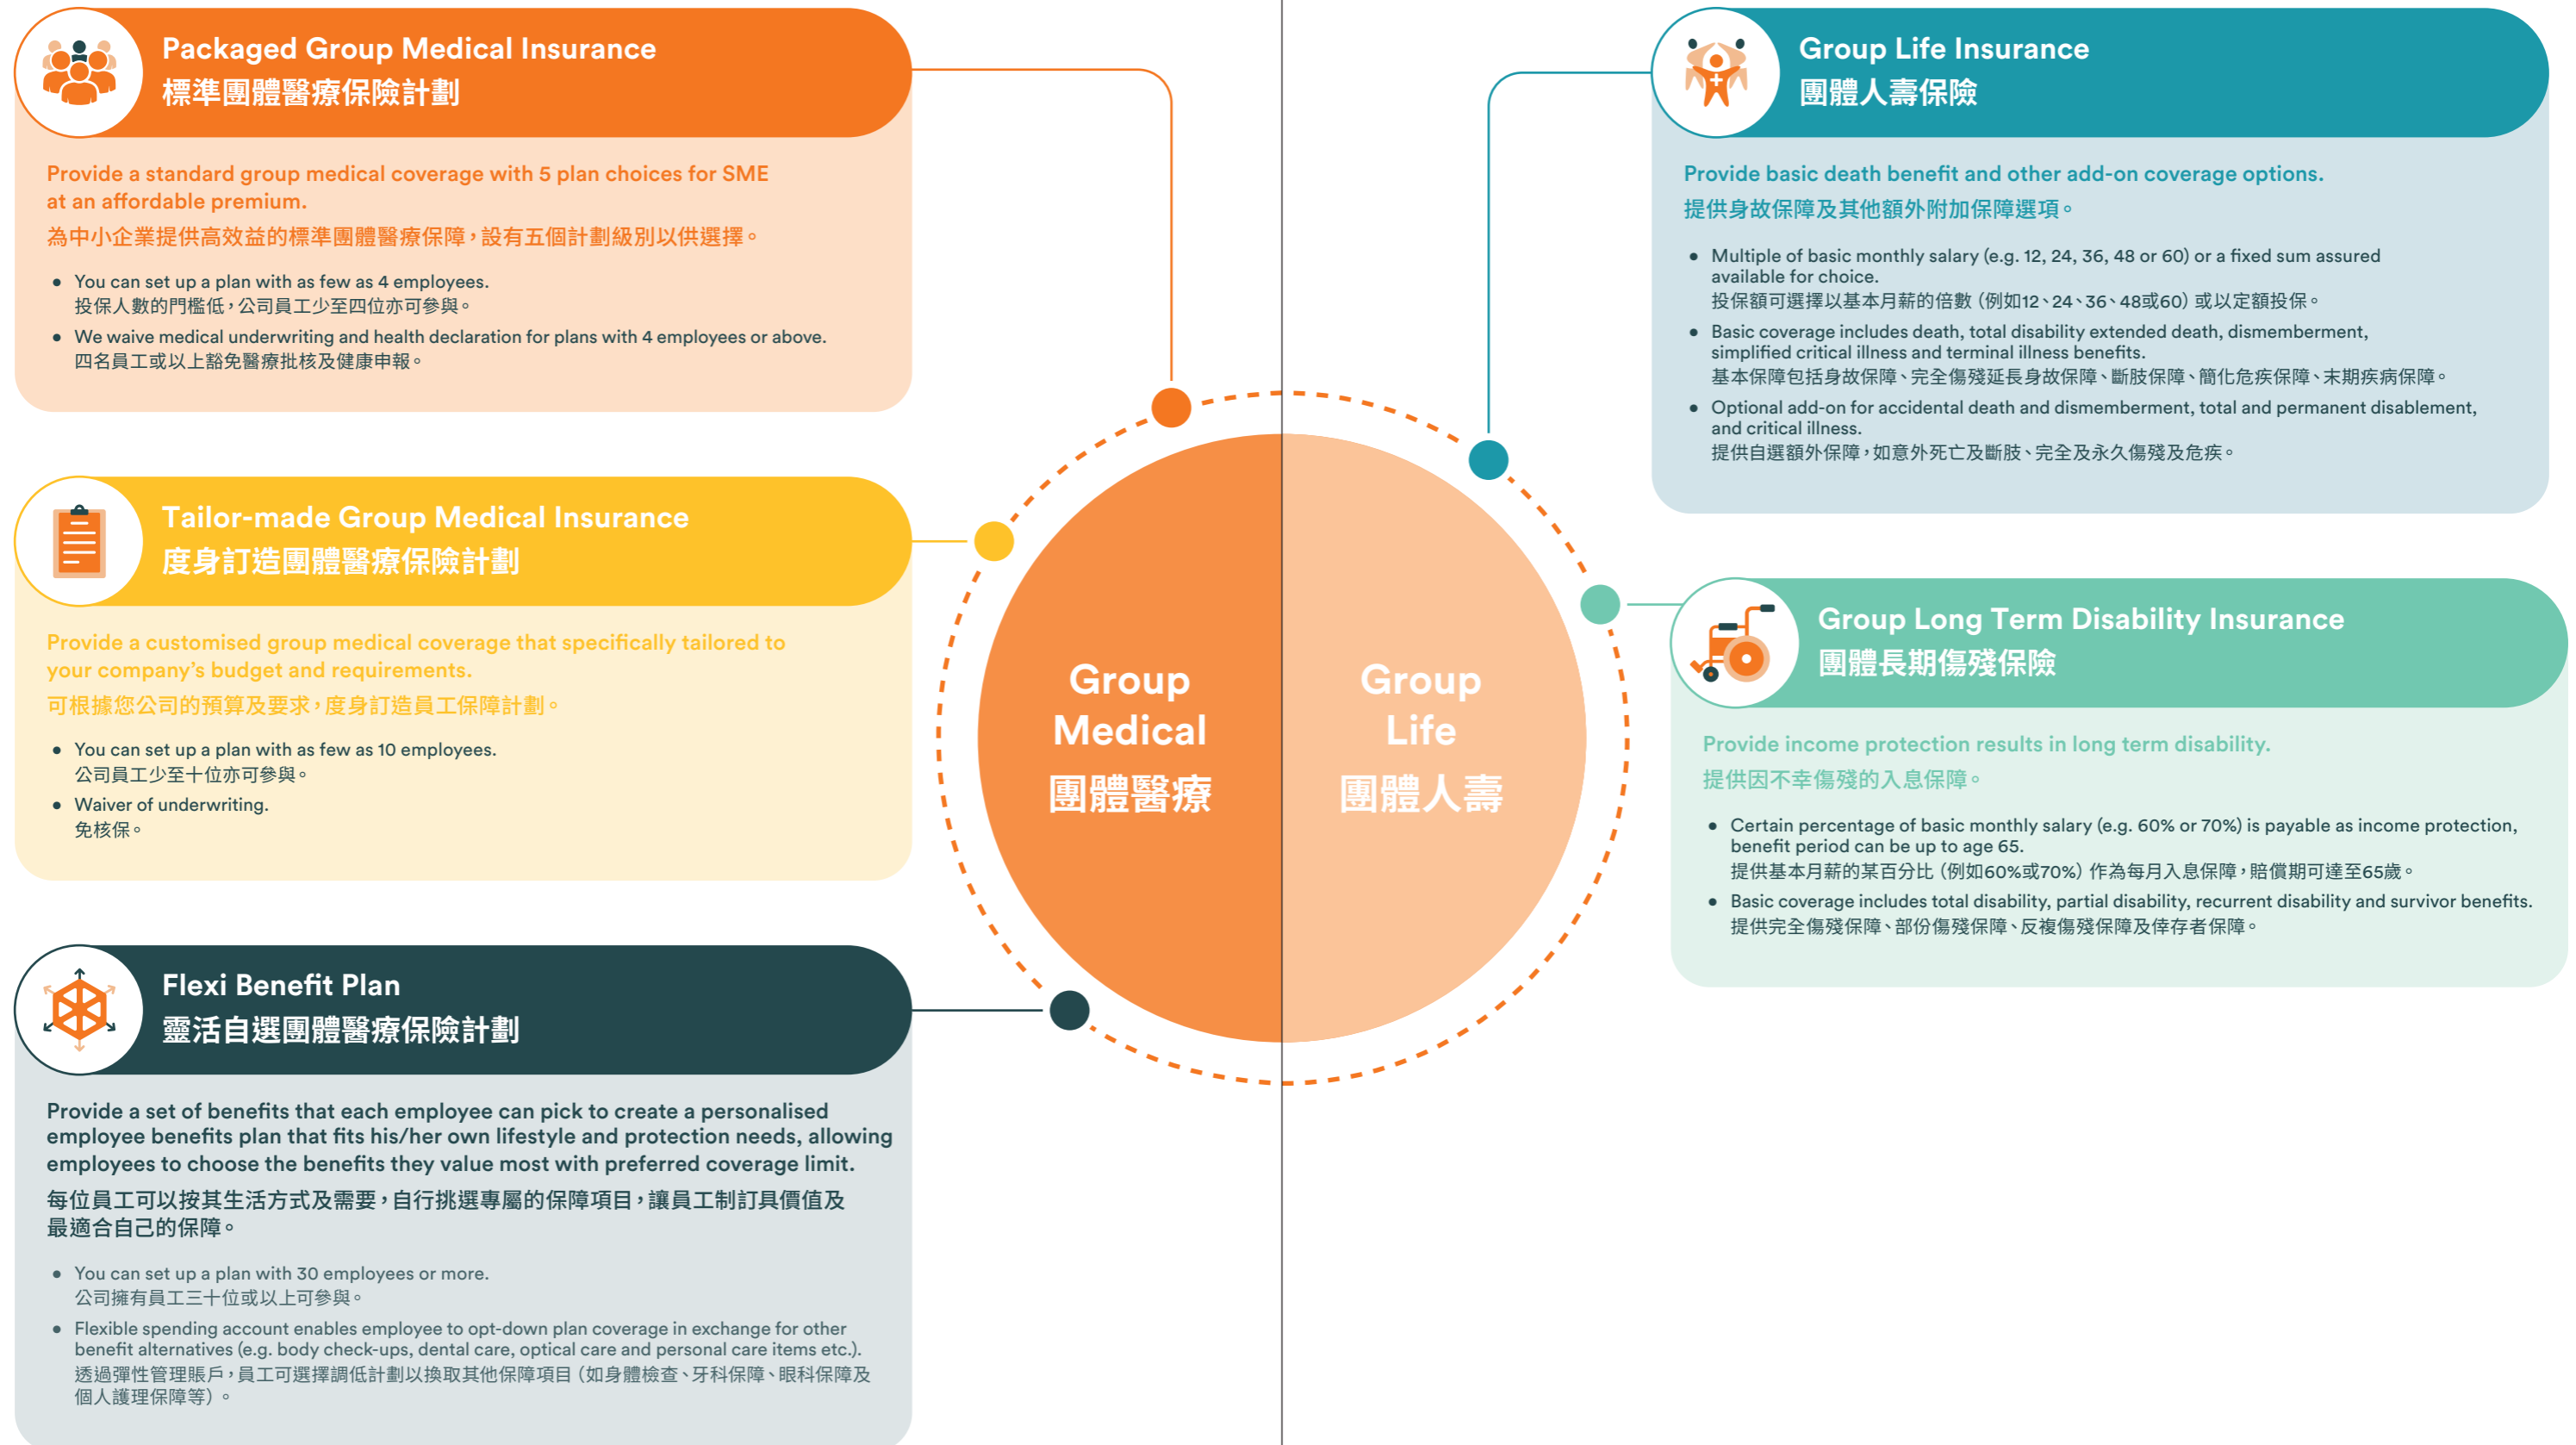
Packaged Group Medical Insurance
標準團體醫療保險計劃

Provide a standard group medical coverage with 5 plan choices for SME at an affordable premium.
為中小企業提供高效益的標準團體醫療保障，設有五個計劃級別以供選擇。

- You can set up a plan with as few as 4 employees.
投保人數的門檻低，公司員工少至四位亦可參與。
- We waive medical underwriting and health declaration for plans with 4 employees or above.
四名員工或以上豁免醫療批核及健康申報。

Tailor-made Group Medical Insurance
度身訂造團體醫療保險計劃

Provide a customised group medical coverage that specifically tailored to your company's budget and requirements.
可根據您公司的預算及要求，度身訂造員工保障計劃。

- You can set up a plan with as few as 10 employees.
公司員工少至十位亦可參與。
- Waiver of underwriting.
免核保。

Flexi Benefit Plan
靈活自選團體醫療保險計劃

Provide a set of benefits that each employee can pick to create a personalised employee benefits plan that fits his/her own lifestyle and protection needs, allowing employees to choose the benefits they value most with preferred coverage limit.
每位員工可以按其生活方式及需要，自行挑選專屬的保障項目，讓員工制訂具價值及最適合自己的保障。

- You can set up a plan with 30 employees or more.
公司擁有員工三十位或以上可參與。
- Flexible spending account enables employee to opt-down plan coverage in exchange for other benefit alternatives (e.g. body check-ups, dental care, optical care and personal care items etc.).
透過彈性管理賬戶，員工可選擇調低計劃以換取其他保障項目（如身體檢查、牙科保障、眼科保障及個人護理保障等）。

Group Medical
團體醫療

Group Life
團體人壽

Group Life Insurance
團體人壽保險

Provide basic death benefit and other add-on coverage options.
提供身故保障及其他額外附加保障選項。

- Multiple of basic monthly salary (e.g. 12, 24, 36, 48 or 60) or a fixed sum assured available for choice.
投保額可選擇以基本月薪的倍數（例如12、24、36、48或60）或以定額投保。
- Basic coverage includes death, total disability extended death, dismemberment, simplified critical illness and terminal illness benefits.
基本保障包括身故保障、完全傷殘延長身故保障、斷肢保障、簡化危疾保障、末期疾病保障。
- Optional add-on for accidental death and dismemberment, total and permanent disablement, and critical illness.
提供自選額外保障，如意外死亡及斷肢、完全及永久傷殘及危疾。

Group Long Term Disability Insurance
團體長期傷殘保險

Provide income protection results in long term disability.
提供因不幸傷殘的入息保障。

- Certain percentage of basic monthly salary (e.g. 60% or 70%) is payable as income protection, benefit period can be up to age 65.
提供基本月薪的某百分比（例如60%或70%）作為每月入息保障，賠償期可達至65歲。
- Basic coverage includes total disability, partial disability, recurrent disability and survivor benefits.
提供完全傷殘保障、部份傷殘保障、反複傷殘保障及倖存者保障。